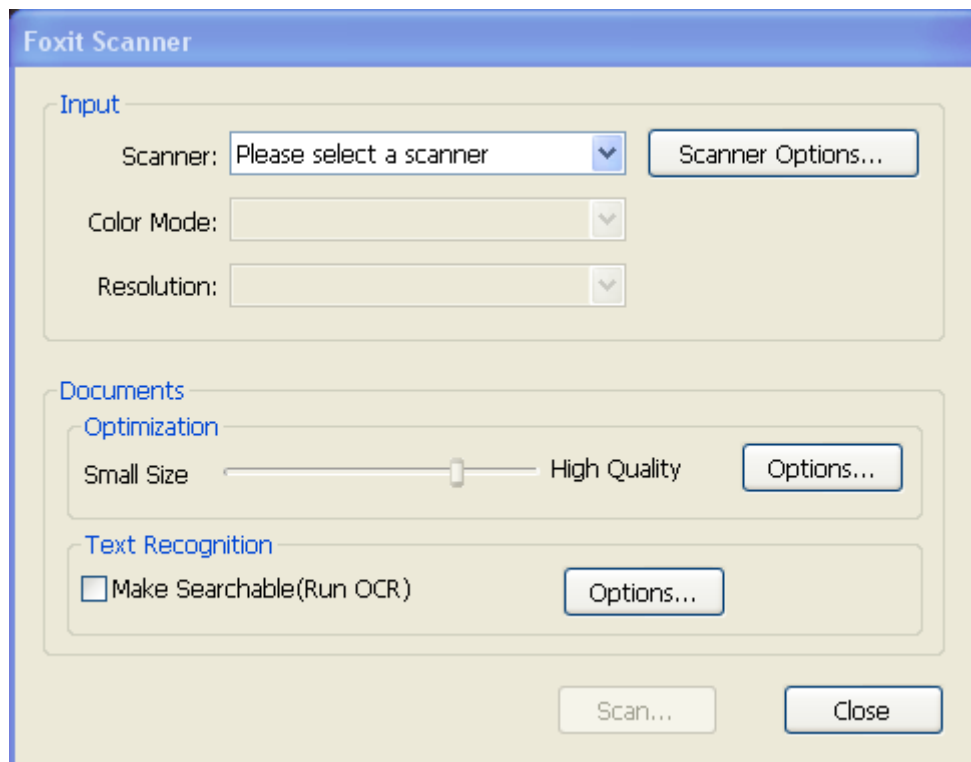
Foxit Scanner

Input

Scanner: Please select a scanner

Scanner Options...

Color Mode:

Resolution:

Documents

Optimization

Small Size High Quality

Options...

Text Recognition

Make Searchable(Run OCR)

Options...

Scan...

Close